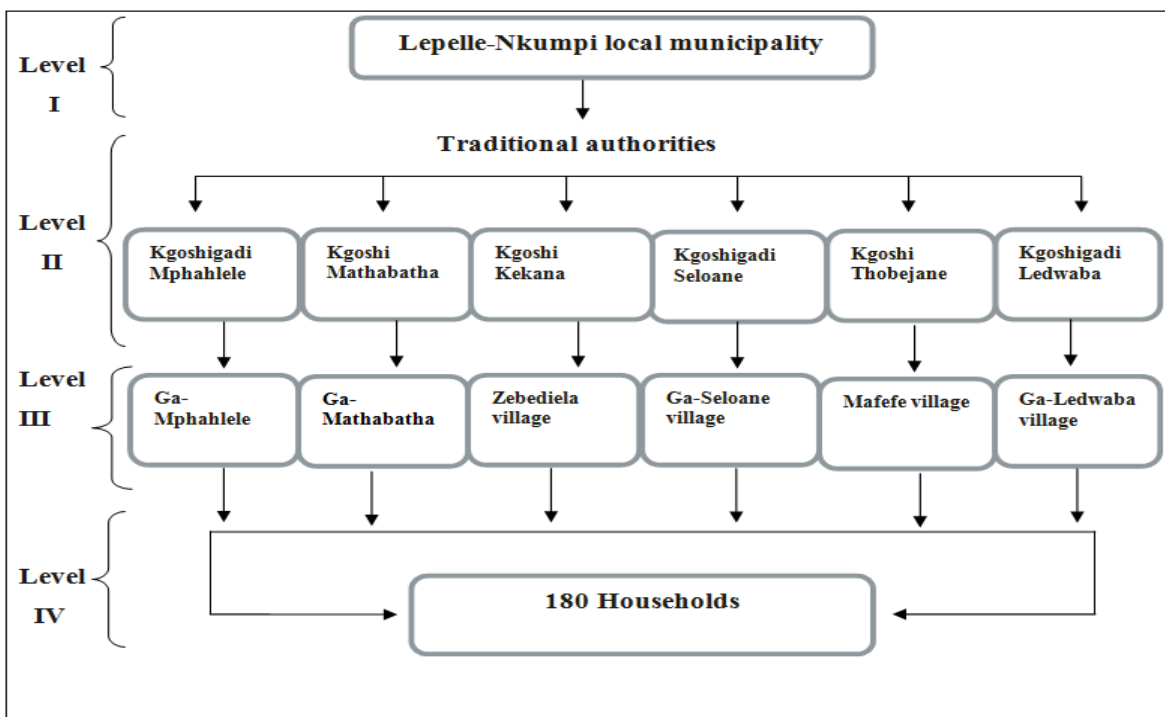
Level I

Lepelle-Nkumpi local municipality

Traditional authorities

Level II

Kgoshigadi Mphahlele

Kgoshi Mathabatha

Kgoshi Kekana

Kgoshigadi Seloane

Kgoshi Thobejane

Kgoshigadi Ledwaba

Level III

Ga-Mphahlele

Ga-Mathabatha

Zebediela village

Ga-Seloane village

Mafefe village

Ga-Ledwaba village

Level IV

180 Households